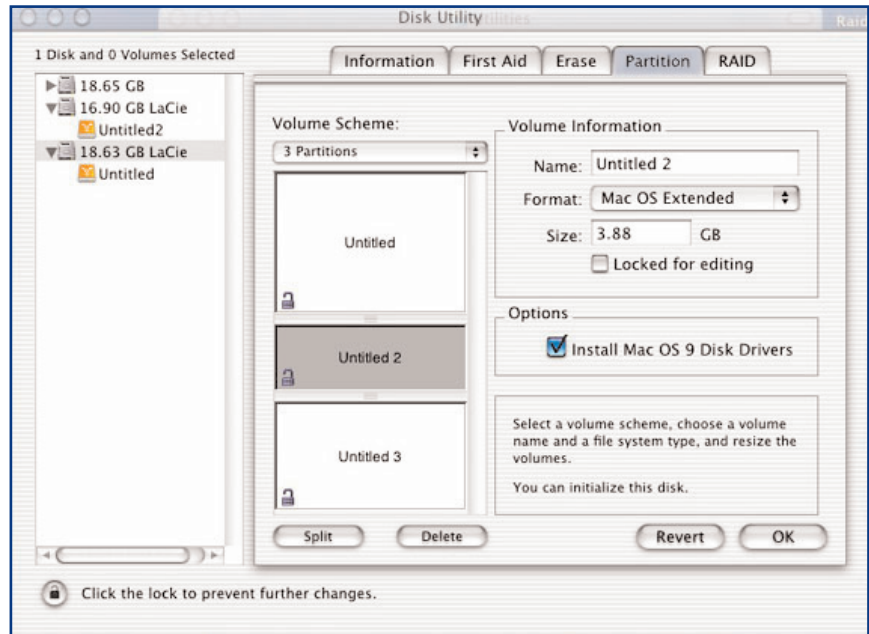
Disk Utility

1 Disk and 0 Volumes Selected

18.65 GB
16.90 GB LaCie
Untitled2
18.63 GB LaCie
Untitled

Information | First Aid | Erase | Partition | RAID

Volume Scheme:
3 Partitions

Untitled

Untitled 2

Untitled 3

Volume Information
Name: Untitled 2
Format: Mac OS Extended
Size: 3.88 GB
Locked for editing

Options
Install Mac OS 9 Disk Drivers

Select a volume scheme, choose a volume name and a file system type, and resize the volumes.

You can initialize this disk.

Split
Delete
Revert
OK

Click the lock to prevent further changes.